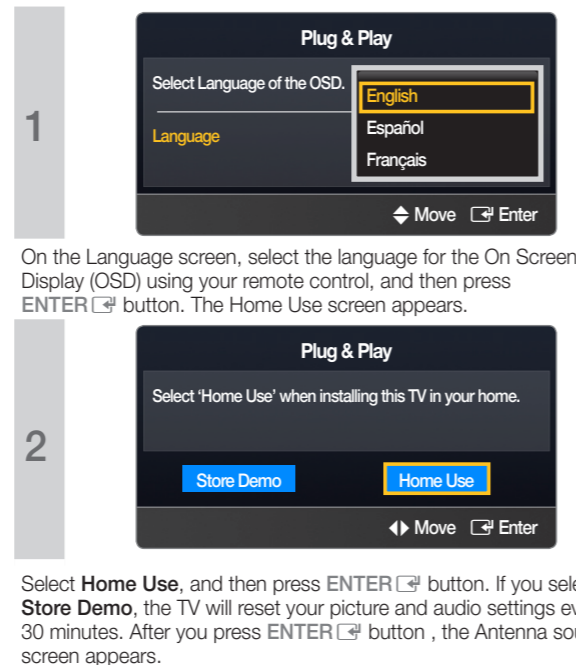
1

Plug & Play

Select Language of the OSD.

Language

English
Español
Français

◆ Move ⏎ Enter

On the Language screen, select the language for the On Screen Display (OSD) using your remote control, and then press ENTER ⏎ button. The Home Use screen appears.

2

Plug & Play

Select 'Home Use' when installing this TV in your home.

Store Demo

Home Use

◀▶ Move ⏎ Enter

Select Home Use, and then press ENTER ⏎ button. If you sele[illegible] Store Demo, the TV will reset your picture and audio settings ev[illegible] 30 minutes. After you press ENTER ⏎ button , the Antenna sou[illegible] screen appears.